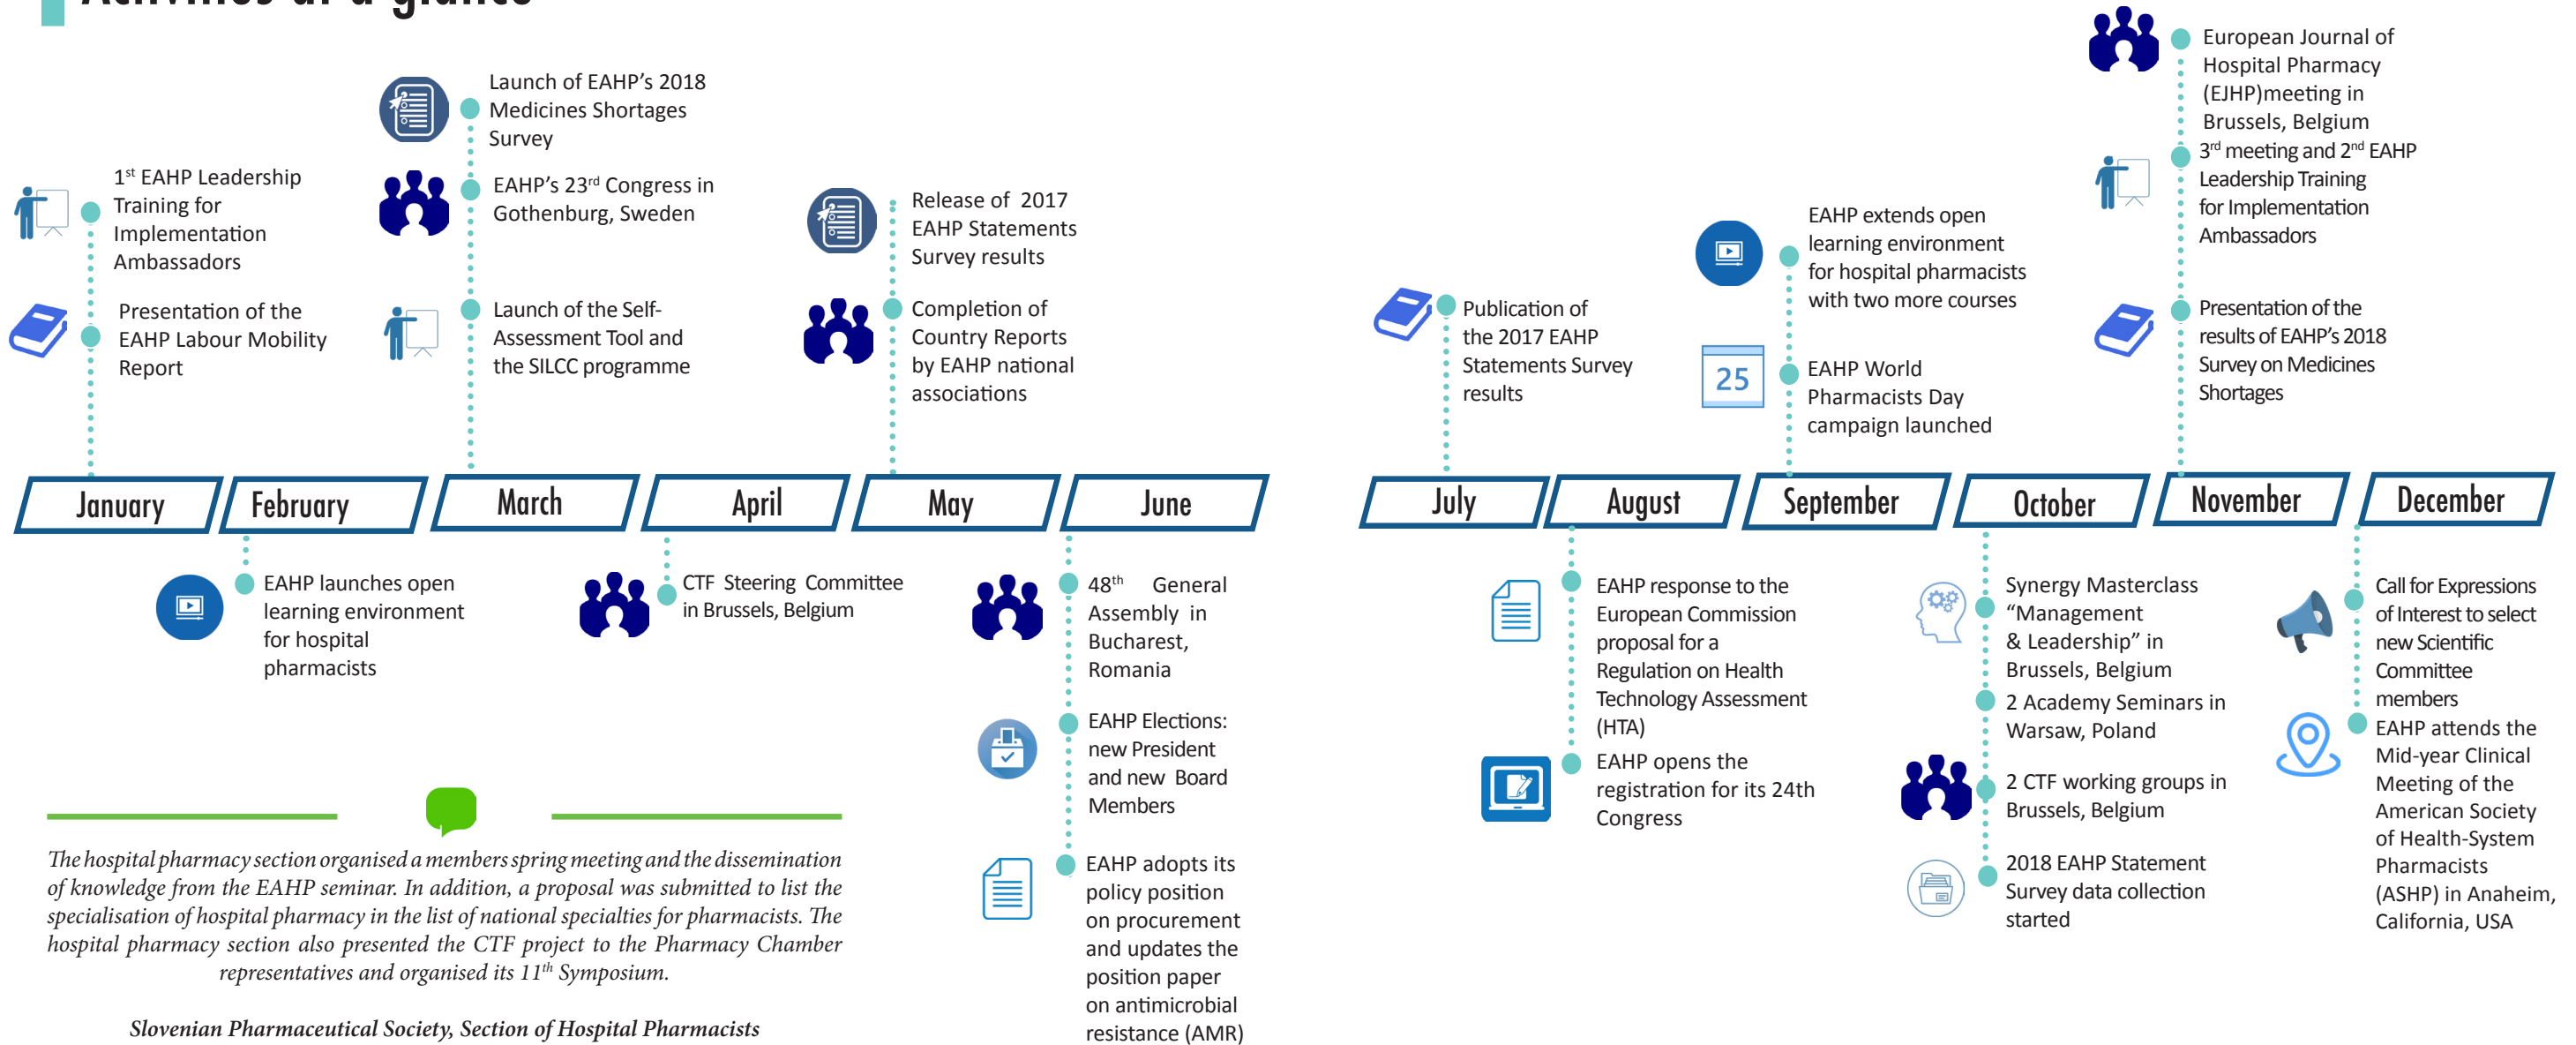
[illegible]

1$^{st}$ EAHP Leadership Training for Implementation Ambassadors

Presentation of the EAHP Labour Mobility Report

Launch of EAHP's 2018 Medicines Shortages Survey

EAHP's 23$^{rd}$ Congress in Gothenburg, Sweden

Launch of the Self-Assessment Tool and the SILCC programme

Release of 2017 EAHP Statements Survey results

Completion of Country Reports by EAHP national associations

Publication of the 2017 EAHP Statements Survey results

EAHP extends open learning environment for hospital pharmacists with two more courses

25

EAHP World Pharmacists Day campaign launched

European Journal of Hospital Pharmacy (EJHP)meeting in Brussels, Belgium

3$^{rd}$ meeting and 2$^{nd}$ EAHP Leadership Training for Implementation Ambassadors

Presentation of the results of EAHP's 2018 Survey on Medicines Shortages

January | February | March | April | May | June | July | August | September | October | November | December

EAHP launches open learning environment for hospital pharmacists

CTF Steering Committee in Brussels, Belgium

48$^{th}$ General Assembly in Bucharest, Romania

EAHP Elections: new President and new Board Members

EAHP adopts its policy position on procurement and updates the position paper on antimicrobial resistance (AMR)

EAHP response to the European Commission proposal for a Regulation on Health Technology Assessment (HTA)

EAHP opens the registration for its 24th Congress

Synergy Masterclass "Management & Leadership" in Brussels, Belgium

2 Academy Seminars in Warsaw, Poland

2 CTF working groups in Brussels, Belgium

2018 EAHP Statement Survey data collection started

Call for Expressions of Interest to select new Scientific Committee members

EAHP attends the Mid-year Clinical Meeting of the American Society of Health-System Pharmacists (ASHP) in Anaheim, California, USA

The hospital pharmacy section organised a members spring meeting and the dissemination of knowledge from the EAHP seminar. In addition, a proposal was submitted to list the specialisation of hospital pharmacy in the list of national specialties for pharmacists. The hospital pharmacy section also presented the CTF project to the Pharmacy Chamber representatives and organised its 11$^{th}$ Symposium.

Slovenian Pharmaceutical Society, Section of Hospital Pharmacists